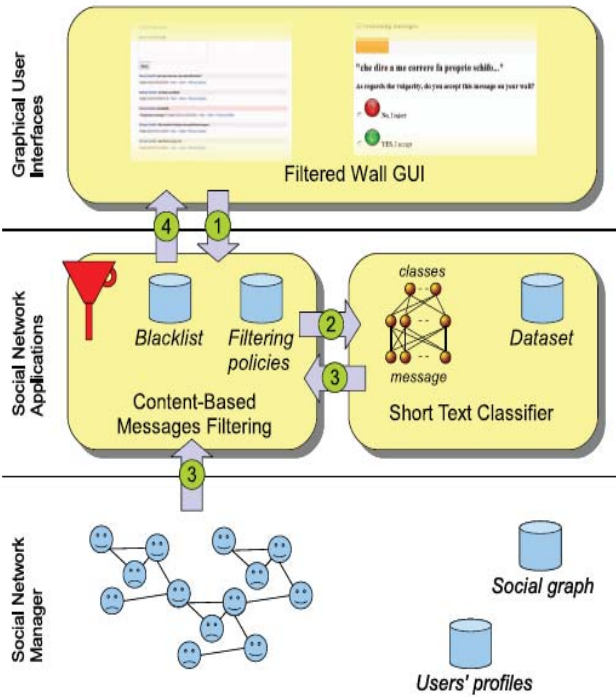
Graphical User Interfaces

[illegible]

"che dire a me correre fa proprio schifo..."

As regards the vulgarity, do you accept this message on your wall?

No, I reject

YES, I accept

Filtered Wall GUI

4

1

Social Network Applications

Blacklist

Filtering policies

2

3

Content-Based Messages Filtering

classes

message

Dataset

Short Text Classifier

3

Social Network Manager

Social graph

Users' profiles